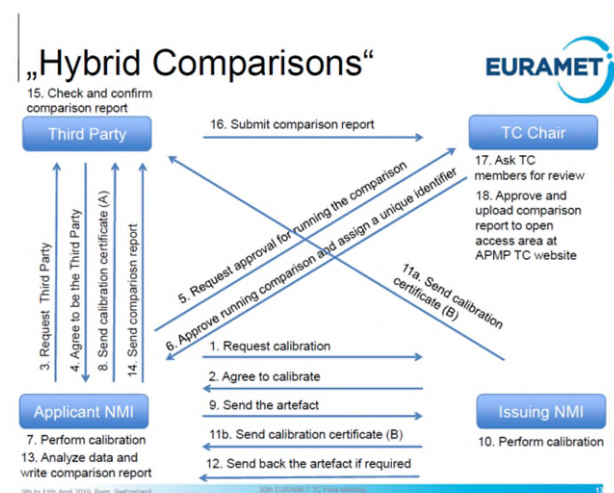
„Hybrid Comparisons“

EURAMET

15. Check and confirm comparison report

Third Party

16. Submit comparison report

TC Chair

17. Ask TC members for review

18. Approve and upload comparison report to open access area at APMP TC website

3. Request Third Party

4. Agree to be the Third Party

8. Send calibration certificate (A)

14. Send comparison report

5. Request approval for running the comparison

6. Approve running comparison and assign a unique identifier

11a. Send calibration certificate (B)

1. Request calibration

2. Agree to calibrate

9. Send the artefact

11b. Send calibration certificate (B)

12. Send back the artefact if required

Applicant NMI

Issuing NMI

7. Perform calibration

13. Analyze data and write comparison report

10. Perform calibration

9th to 11th April 2019, Bern, Switzerland

30th EURAMET TC Flow Meeting

17